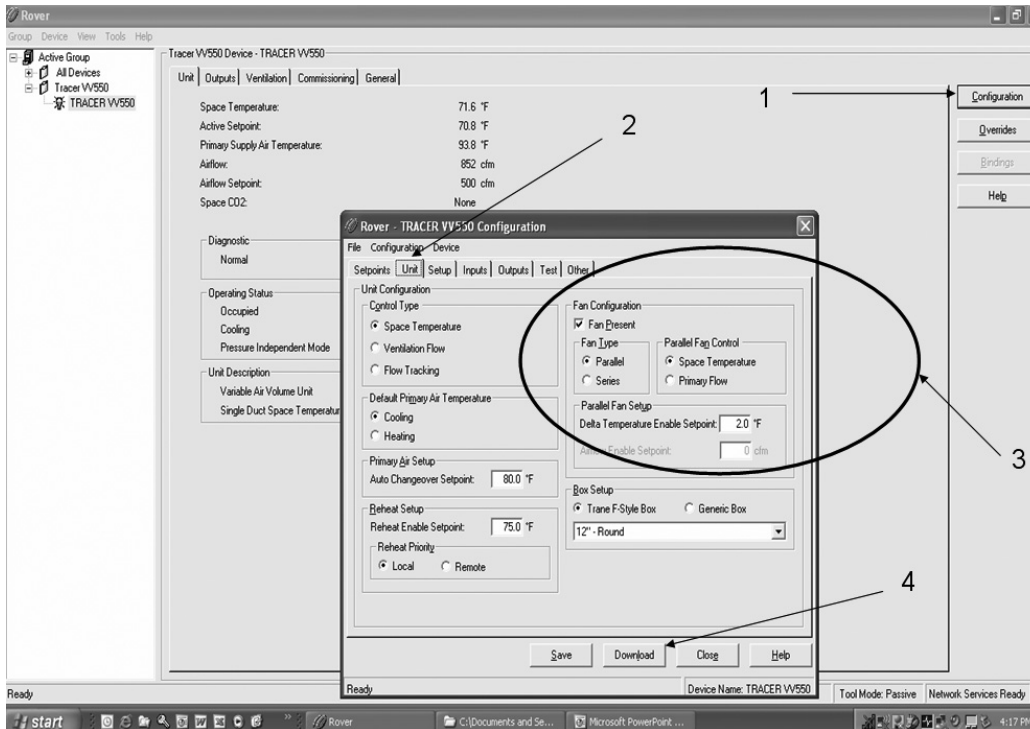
Rover

Group Device View Tools Help

Active Group
All Devices
Tracer VV550
TRACER VV550

Tracer VV550 Device - TRACER VV550

Unit | Outputs | Ventilation | Commissioning | General

Space Temperature: 71.6 °F
Active Setpoint: 70.8 °F
Primary Supply Air Temperature: 93.8 °F
Airflow: 852 cfm
Airflow Setpoint: 500 cfm
Space CO2: None

Diagnostic
Normal

Operating Status
Occupied
Cooling
Pressure Independent Mode

Unit Description
Variable Air Volume Unit
Single Duct Space Temperatur

1
2
3
4

Configuration
Overrides
Bindings
Help

Rover - TRACER VV550 Configuration

File Configuration Device

Setpoints | Unit | Setup | Inputs | Outputs | Test | Other

Unit Configuration

Control Type
Space Temperature
Ventilation Flow
Flow Tracking

Default Primary Air Temperature
Cooling
Heating

Primary Air Setup
Auto Changeover Setpoint: 80.0 °F

Reheat Setup
Reheat Enable Setpoint: 75.0 °F
Reheat Priority
Local
Remote

Fan Configuration
Fan Present
Fan Type
Parallel
Series
Parallel Fan Control
Space Temperature
Primary Flow

Parallel Fan Setup
Delta Temperature Enable Setpoint: 2.0 °F
Airflow Enable Setpoint: 0 cfm

Box Setup
Trane F-Style Box
Generic Box
12" - Round

Save
Download
Close
Help

Ready
Device Name: TRACER VV550

Ready
Tool Mode: Passive
Network Services Ready

start
Rover
C:\Documents and Se...
Microsoft PowerPoint ...
4:17 PM